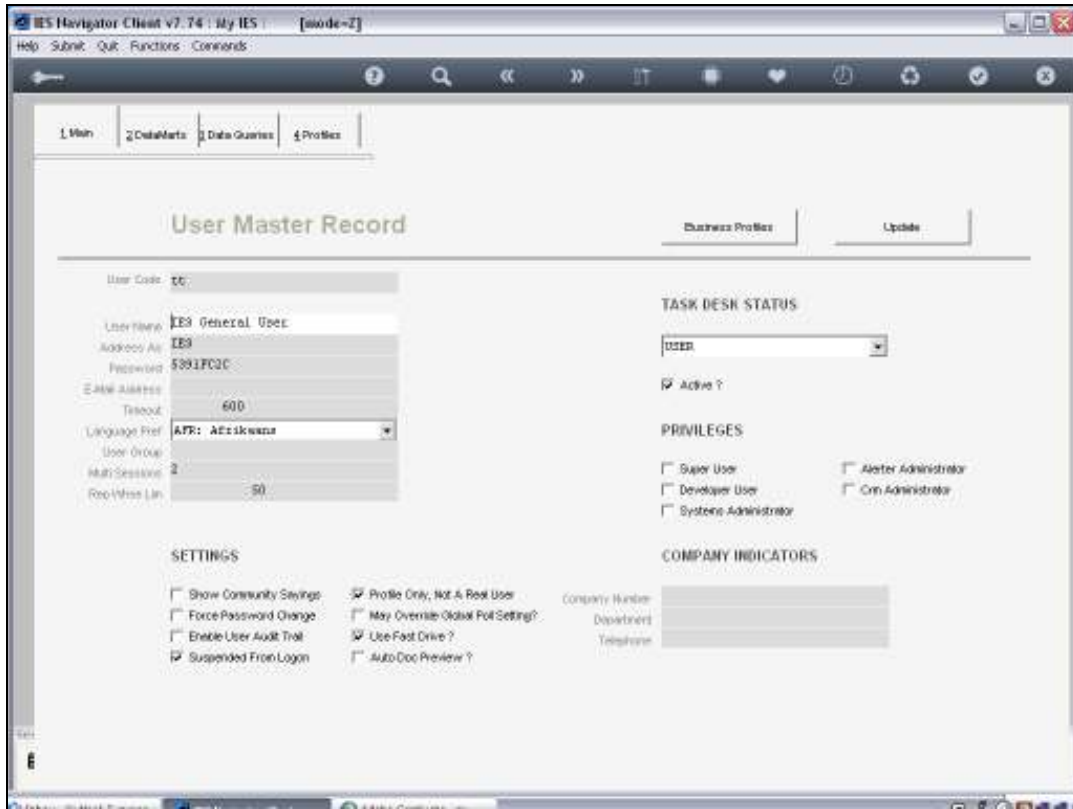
IES Navigator Client v7.74 : My IES [mode=Z]

Help Submit Quit Functions Commands

1 Main | 2 DataMarts | 3 Data Queries | 4 Profiles

User Master Record

Business Profiles

Update

User Code tt

User Name IES General User

Address As IES

Password 5391FC2C

E-Mail Address

Timeout 600

Language Pref AFR: Afrikaans

User Group

Multi Sessions 2

Rep Wrap Lin 50

TASK DESK STATUS

USER

Active ?

PRIVILEGES

Super User

Developer User

Systems Administrator

Alerter Administrator

Crm Administrator

SETTINGS

Show Community Sayings

Force Password Change

Enable User Audit Trail

Suspended From Logon

Profile Only, Not A Real User

May Override Global Poll Setting?

Use Fast Drive ?

Auto Doc Preview ?

COMPANY INDICATORS

Company Number

Department

Telephone